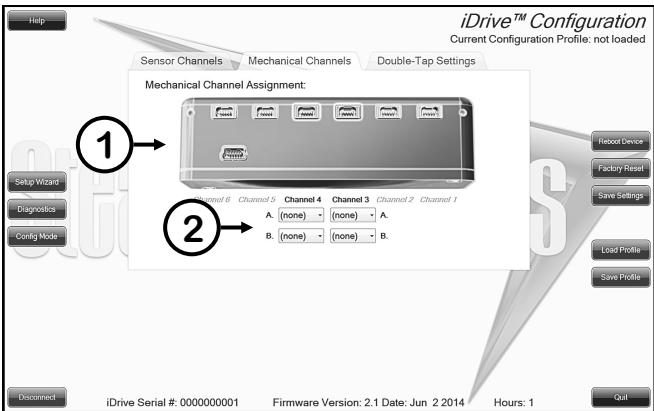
Help

iDrive™ Configuration
Current Configuration Profile: not loaded

Sensor Channels | Mechanical Channels | Double-Tap Settings

Mechanical Channel Assignment:

1

2

Channel 6 Channel 5 **Channel 4** **Channel 3** Channel 2 Channel 1

A. (none) (none) A.

B. (none) (none) B.

Setup Wizard

Diagnostics

Config Mode

Reboot Device

Factory Reset

Save Settings

Load Profile

Save Profile

Disconnect

iDrive Serial #: 0000000001 Firmware Version: 2.1 Date: Jun 2 2014 Hours: 1

Quit